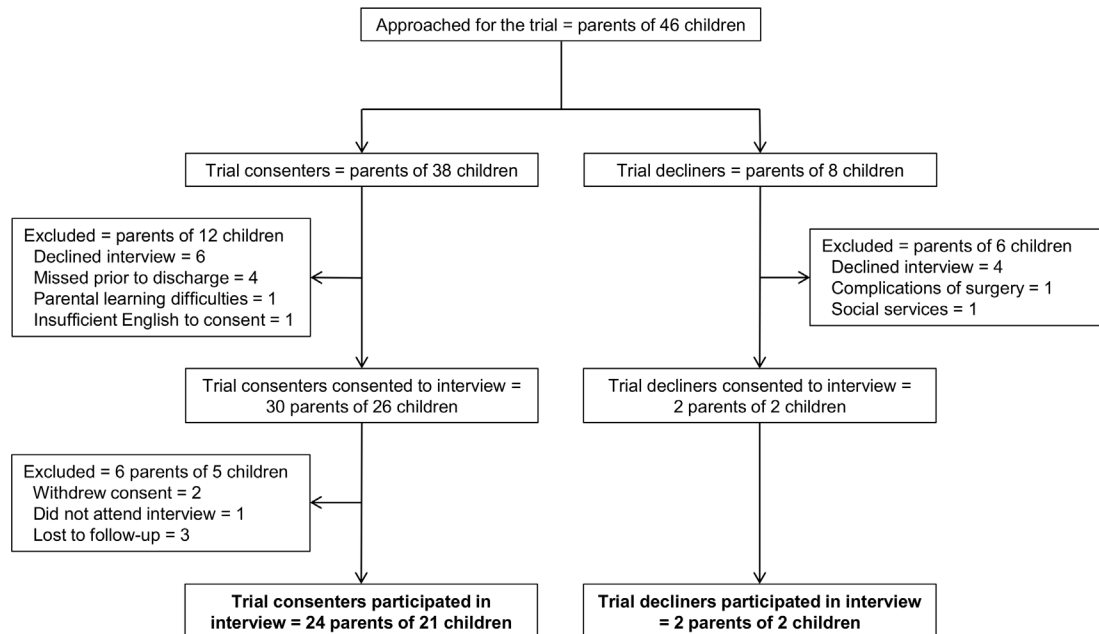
Approached for the trial = parents of 46 children

Trial consenters = parents of 38 children

Trial decliners = parents of 8 children

Excluded = parents of 12 children
Declined interview = 6
Missed prior to discharge = 4
Parental learning difficulties = 1
Insufficient English to consent = 1

Excluded = parents of 6 children
Declined interview = 4
Complications of surgery = 1
Social services = 1

Trial consenters consented to interview = 30 parents of 26 children

Trial decliners consented to interview = 2 parents of 2 children

Excluded = 6 parents of 5 children
Withdrew consent = 2
Did not attend interview = 1
Lost to follow-up = 3

**Trial consenters participated in interview = 24 parents of 21 children**

**Trial decliners participated in interview = 2 parents of 2 children**